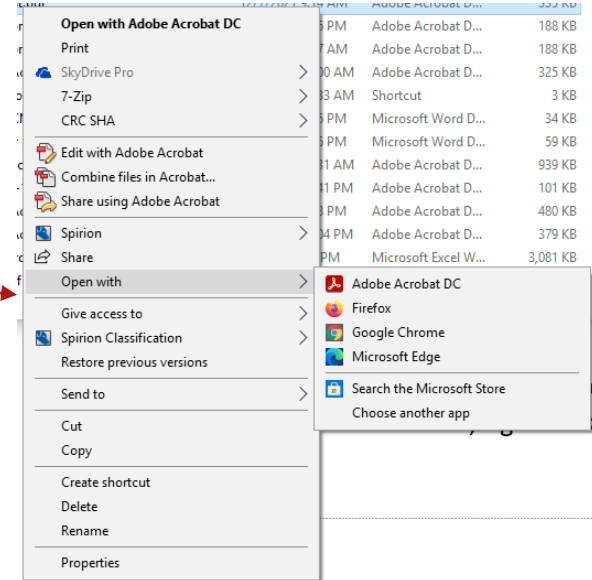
Open with Adobe Acrobat DC
Print
SkyDrive Pro
7-Zip
CRC SHA
Edit with Adobe Acrobat
Combine files in Acrobat...
Share using Adobe Acrobat
Spirion
Share
Open with
Give access to
Spirion Classification
Restore previous versions
Send to
Cut
Copy
Create shortcut
Delete
Rename
Properties

Adobe Acrobat DC
Firefox
Google Chrome
Microsoft Edge
Search the Microsoft Store
Choose another app

| | | |
|---|---|---|
| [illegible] | Adobe Acrobat D... | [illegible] |
| 5 PM | Adobe Acrobat D... | 188 KB |
| 7 AM | Adobe Acrobat D... | 188 KB |
| 00 AM | Adobe Acrobat D... | 325 KB |
| 33 AM | Shortcut | 3 KB |
| 5 PM | Microsoft Word D... | 34 KB |
| 5 PM | Microsoft Word D... | 59 KB |
| 31 AM | Adobe Acrobat D... | 939 KB |
| 41 PM | Adobe Acrobat D... | 101 KB |
| 3 PM | Adobe Acrobat D... | 480 KB |
| 04 PM | Adobe Acrobat D... | 379 KB |
| PM | Microsoft Excel W... | 3,081 KB |